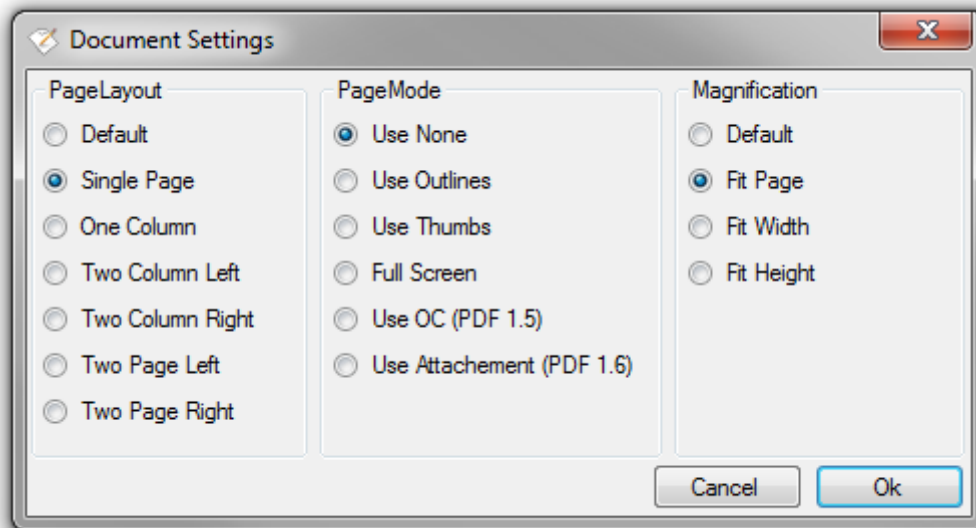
Document Settings

PageLayout
Default
Single Page
One Column
Two Column Left
Two Column Right
Two Page Left
Two Page Right

PageMode
Use None
Use Outlines
Use Thumbs
Full Screen
Use OC (PDF 1.5)
Use Attachement (PDF 1.6)

Magnification
Default
Fit Page
Fit Width
Fit Height

Cancel
Ok